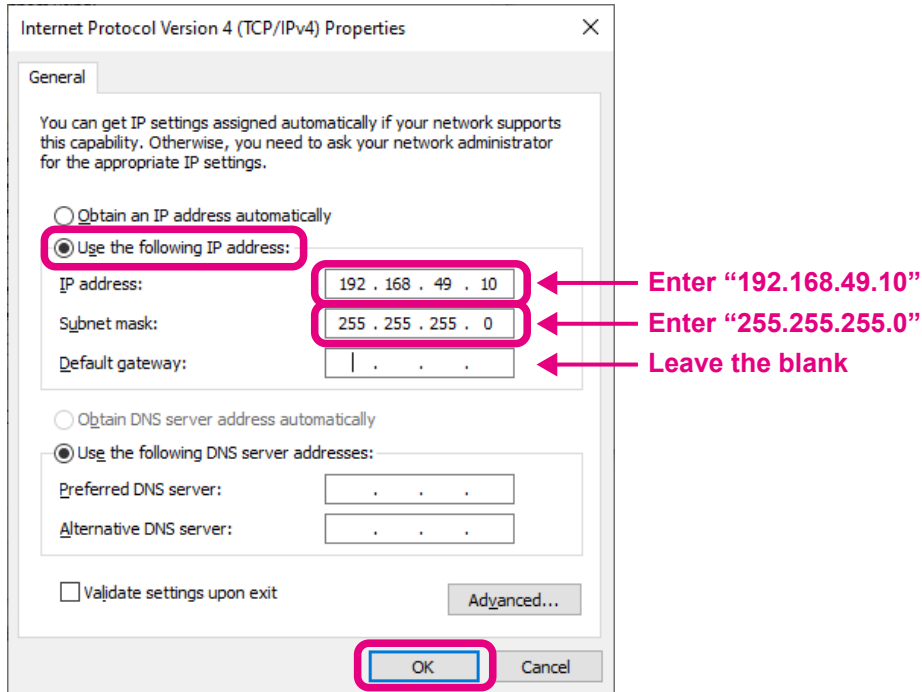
Internet Protocol Version 4 (TCP/IPv4) Properties

General

You can get IP settings assigned automatically if your network supports this capability. Otherwise, you need to ask your network administrator for the appropriate IP settings.

Obtain an IP address automatically

Use the following IP address:

IP address: 192 . 168 . 49 . 10

Enter “192.168.49.10”

Subnet mask: 255 . 255 . 255 . 0

Enter “255.255.255.0”

Default gateway: . . .

Leave the blank

Obtain DNS server address automatically

Use the following DNS server addresses:

Preferred DNS server: . . .

Alternative DNS server: . . .

Validate settings upon exit

Advanced...

OK

Cancel